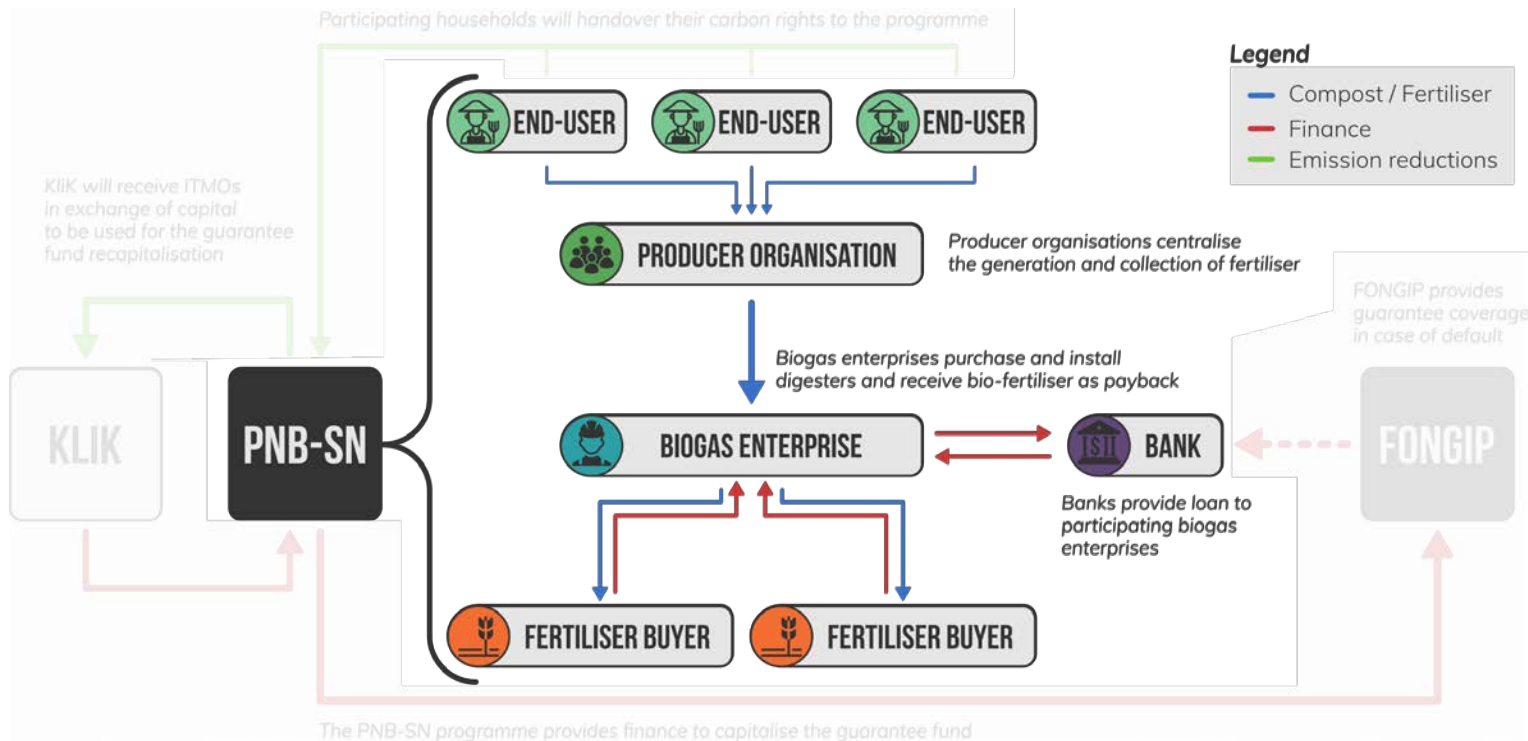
Participating households will handover their carbon rights to the programme

Legend
Compost / Fertiliser
Finance
Emission reductions

END-USER
END-USER
END-USER

KliK will receive ITMOs in exchange of capital to be used for the guarantee fund recapitalisation

PRODUCER ORGANISATION

Producer organisations centralise the generation and collection of fertiliser

FONGIP provides guarantee coverage in case of default

Biogas enterprises purchase and install digesters and receive bio-fertiliser as payback

KLIK

PNB-SN

BIOGAS ENTERPRISE

BANK

FONGIP

Banks provide loan to participating biogas enterprises

FERTILISER BUYER
FERTILISER BUYER

The PNB-SN programme provides finance to capitalise the guarantee fund